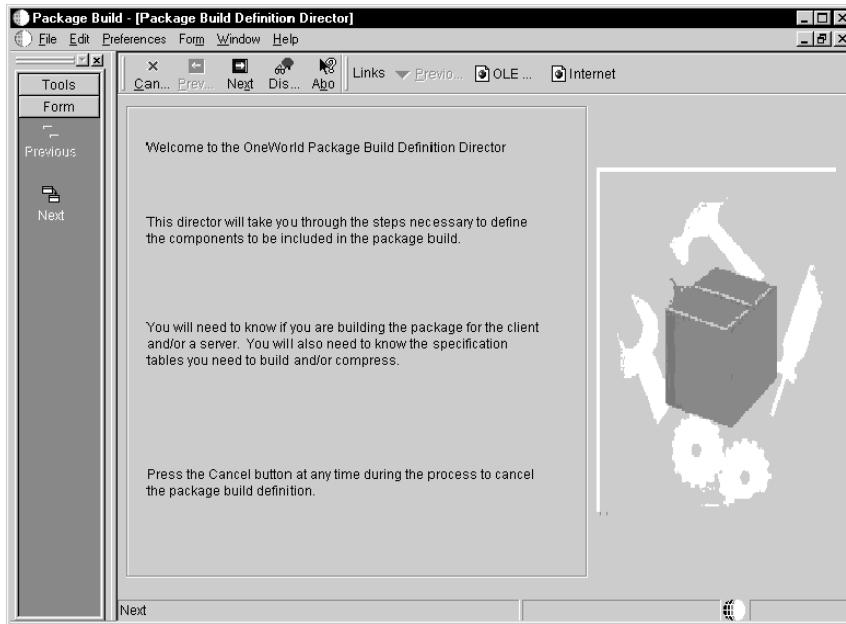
Package Build - [Package Build Definition Director]

File Edit Preferences Form Window Help

Tools

Form

Previous

Next

Can... Prev... Next Dis... Abo

Links Previo... OLE ... Internet

Welcome to the OneWorld Package Build Definition Director

This director will take you through the steps necessary to define the components to be included in the package build.

You will need to know if you are building the package for the client and/or a server. You will also need to know the specification tables you need to build and/or compress.

Press the Cancel button at any time during the process to cancel the package build definition.

Next